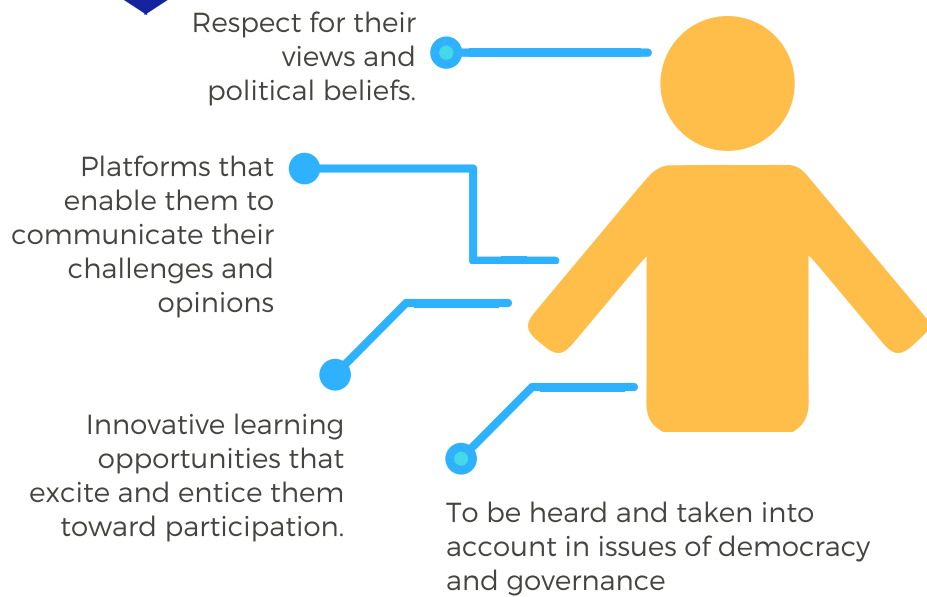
Respect for their views and political beliefs.

Platforms that enable them to communicate their challenges and opinions

Innovative learning opportunities that excite and entice them toward participation.

To be heard and taken into account in issues of democracy and governance